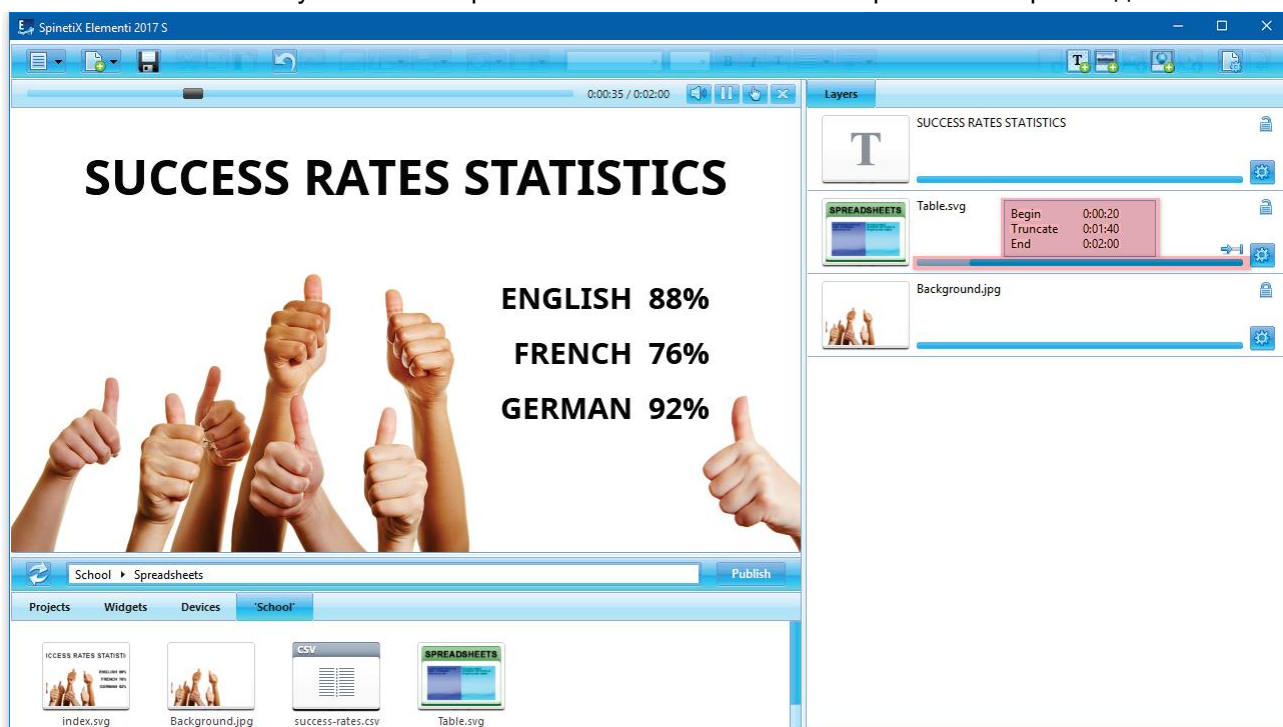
SpinetiX Elementi 2017 S

0:00:35 / 0:02:00

SUCCESS RATES STATISTICS

ENGLISH 88%

FRENCH 76%

GERMAN 92%

Layers

SUCCESS RATES STATISTICS

SPREADSHEETS

Table.svg

| Begin | 0:00:20 |
|---|---|
| Truncate | 0:01:40 |
| End | 0:02:00 |

Background.jpg

School ▸ Spreadsheets

Publish

Projects Widgets Devices 'School'

CCESS RATES STATISTI

ENGLISH 88% FRENCH 76% GERMAN 92%

index.svg

Background.jpg

CSV

success-rates.csv

SPREADSHEETS

Table.svg